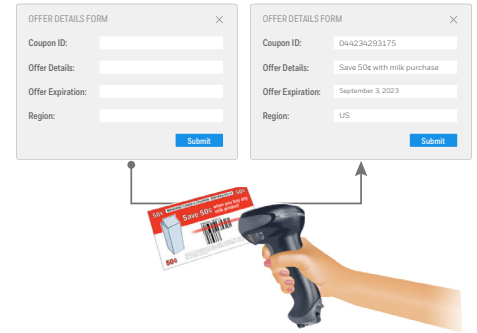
OFFER DETAILS FORM
×

Coupon ID:

Offer Details:

Offer Expiration:

Region:

Submit

OFFER DETAILS FORM
×

Coupon ID: 044234293175

Offer Details: Save 50¢ with milk purchase

Offer Expiration: September 3, 2023

Region: US

Submit

50¢ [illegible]

Save 50¢ when you buy any milk product

50¢